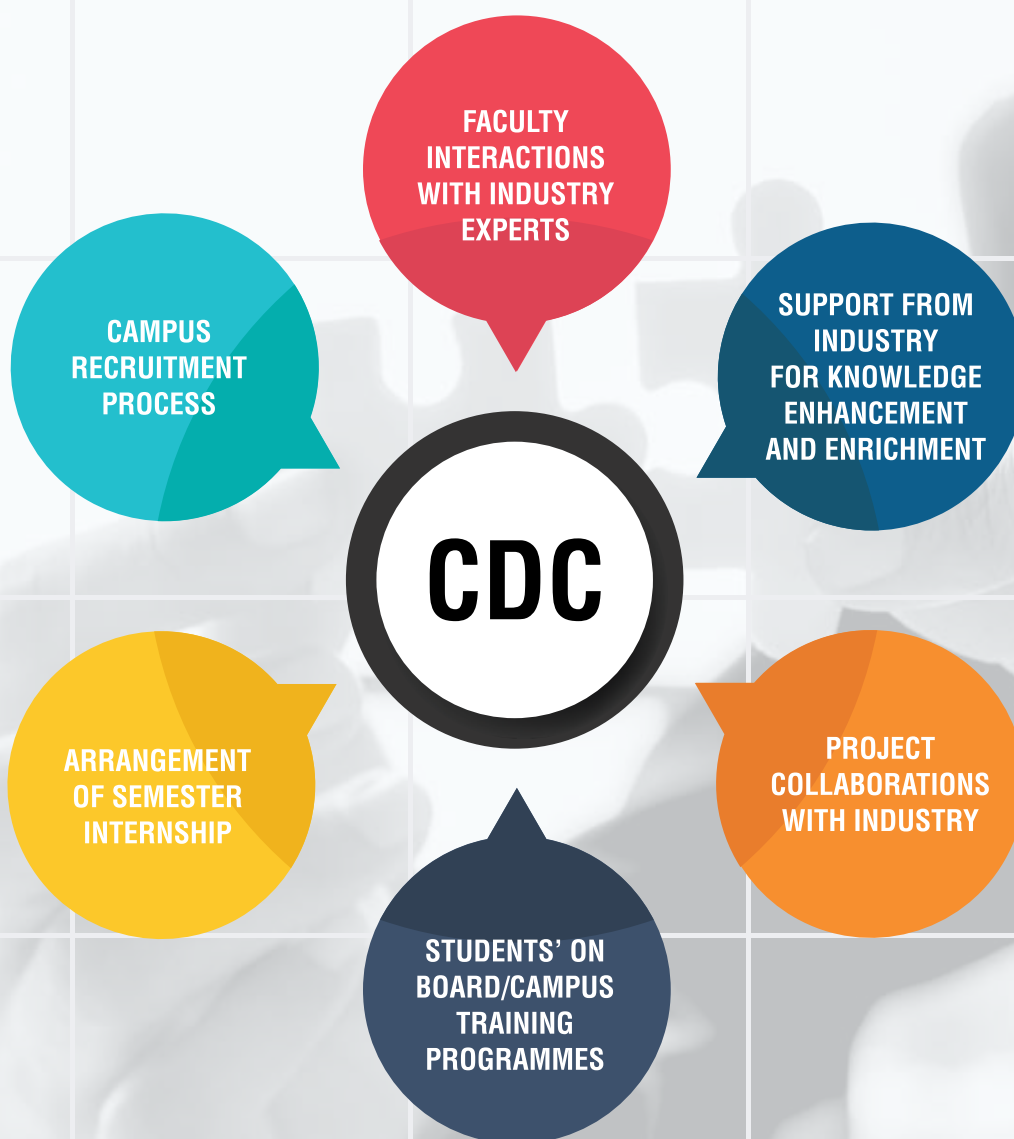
FACULTY INTERACTIONS WITH INDUSTRY EXPERTS

CAMPUS RECRUITMENT PROCESS

SUPPORT FROM INDUSTRY FOR KNOWLEDGE ENHANCEMENT AND ENRICHMENT

CDC

ARRANGEMENT OF SEMESTER INTERNSHIP

PROJECT COLLABORATIONS WITH INDUSTRY

STUDENTS' ON BOARD/CAMPUS TRAINING PROGRAMMES